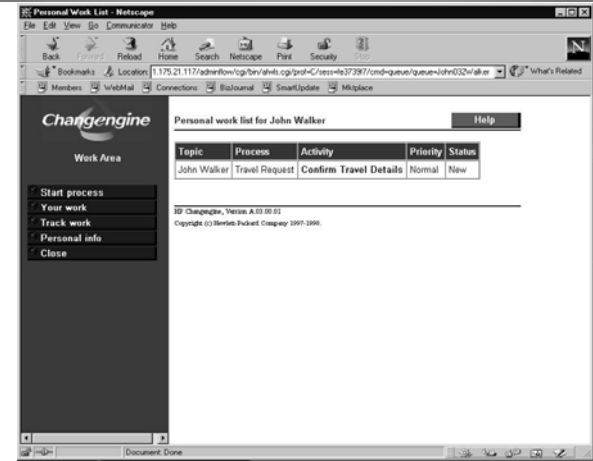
Personal Work List - Netscape

File Edit View Go Communicator Help

Back Forward Reload Home Search Netscape Print Security Stop

Bookmarks Location: 1.175.21.117/adminflow/cgi/bin/afwls.cgi/prof=C/sess=fe37397/cmd=queue/queue=John032Walker What's Related

Members WebMail Connections BizJournal SmartUpdate Mktplace

Changengine

Work Area

Start process
Your work
Track work
Personal info
Close

Personal work list for John Walker

Help

| Topic | Process | Activity | Priority | Status |
|---|---|---|---|---|
| John Walker | Travel Request | Confirm Travel Details | Normal | New |

HP Changengine, Version A.03.00.01
Copyright (c) Hewlett-Packard Company 1997-1998.

Document: Done